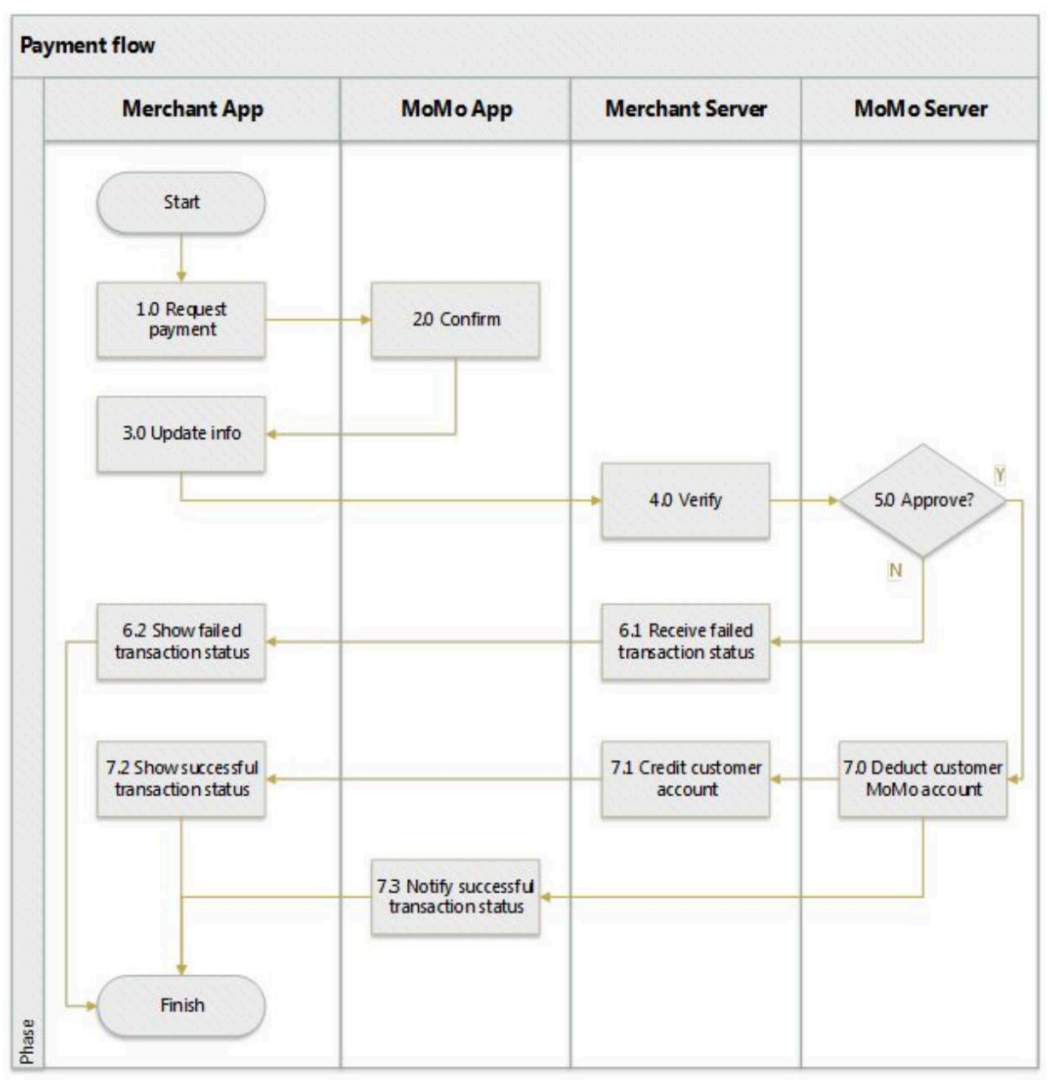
Payment flow

Merchant App

MoMo App

Merchant Server

MoMo Server

Start

1.0 Request payment

2.0 Confirm

3.0 Update info

4.0 Verify

5.0 Approve?

Y

N

6.2 Show failed transaction status

6.1 Receive failed transaction status

7.2 Show successful transaction status

7.1 Credit customer account

7.0 Deduct customer MoMo account

7.3 Notify successful transaction status

Finish

Phase